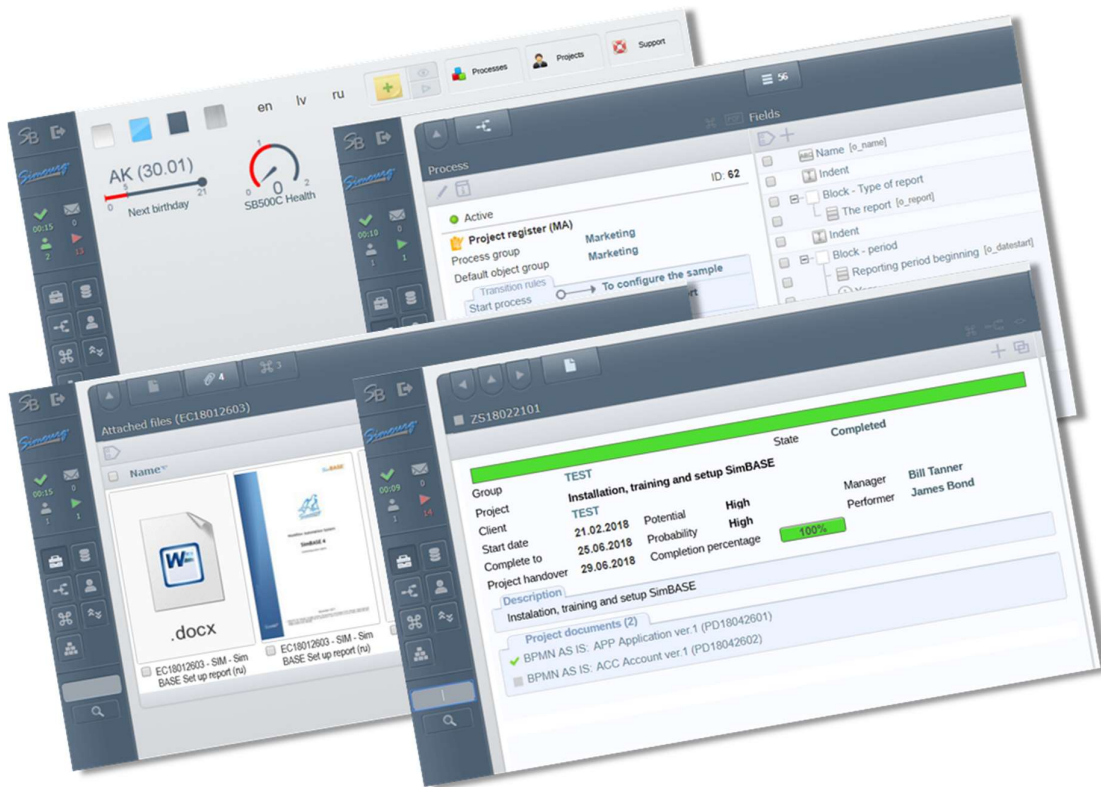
SB
Simbase
00:15
2
0
13
en lv ru
Processes
Projects
Support
AK (30.01)
0 5 21
Next birthday
1
0
0 2
SB500C Health

SB
Simbase
00:18
1
1
56
Process
ID: 62
Active
Project register (MA)
Process group Marketing
Default object group Marketing
Transition rules
Start process To configure the sample
Fields
Name [o_name]
Indent
Block - Type of report
The report [o_report]
Indent
Block - period
Reporting period beginning [o_datestart]

SB
Simbase
00:15
0
1
1
4
3
Attached files (EC18012603)
Name
.docx
SimBASE
EC18012603 - SIM - Sim BASE Set up report (ru)
EC18012603 - SIM - Sim BASE Set up report (ru)

SB
Simbase
00:09
0
14
ZS18022101
State Completed
Group TEST
Project Installation, training and setup SimBASE
Client TEST
Manager Bill Tanner
Performer James Bond
Start date 21.02.2018 Potential High
Complete to 25.06.2018 Probability High
Project handover 29.06.2018 Completion percentage 100%
Description
Instalation, training and setup SimBASE
Project documents (2)
BPMN AS IS: APP Application ver.1 (PD18042601)
BPMN AS IS: ACC Account ver.1 (PD18042602)